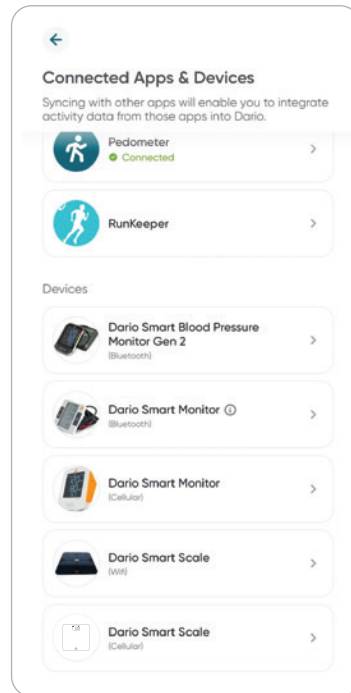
Connected Apps & Devices

Syncing with other apps will enable you to integrate activity data from those apps into Dario.

Pedometer
Connected

RunKeeper

Devices

Dario Smart Blood Pressure Monitor Gen 2
(Bluetooth)

Dario Smart Monitor ⓘ
(Bluetooth)

Dario Smart Monitor
(Cellular)

Dario Smart Scale
(Wifi)

Dario Smart Scale
(Cellular)